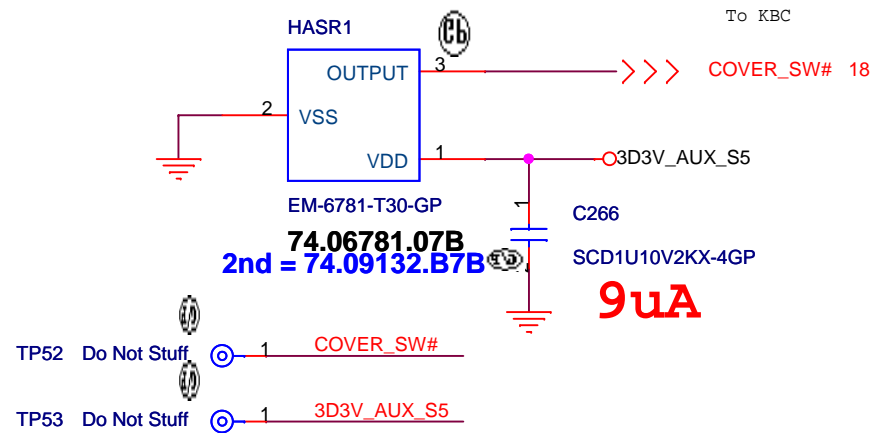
To KBC

HASR1

OUTPUT

3

COVER_SW# 18

2

VSS

VDD

1

3D3V_AUX_S5

EM-6781-T30-GP

1

C266

74.06781.07B

2nd = 74.09132.B7B

SCD1U10V2KX-4GP

9uA

TP52 Do Not Stuff

1

COVER_SW#

TP53 Do Not Stuff

1

3D3V_AUX_S5